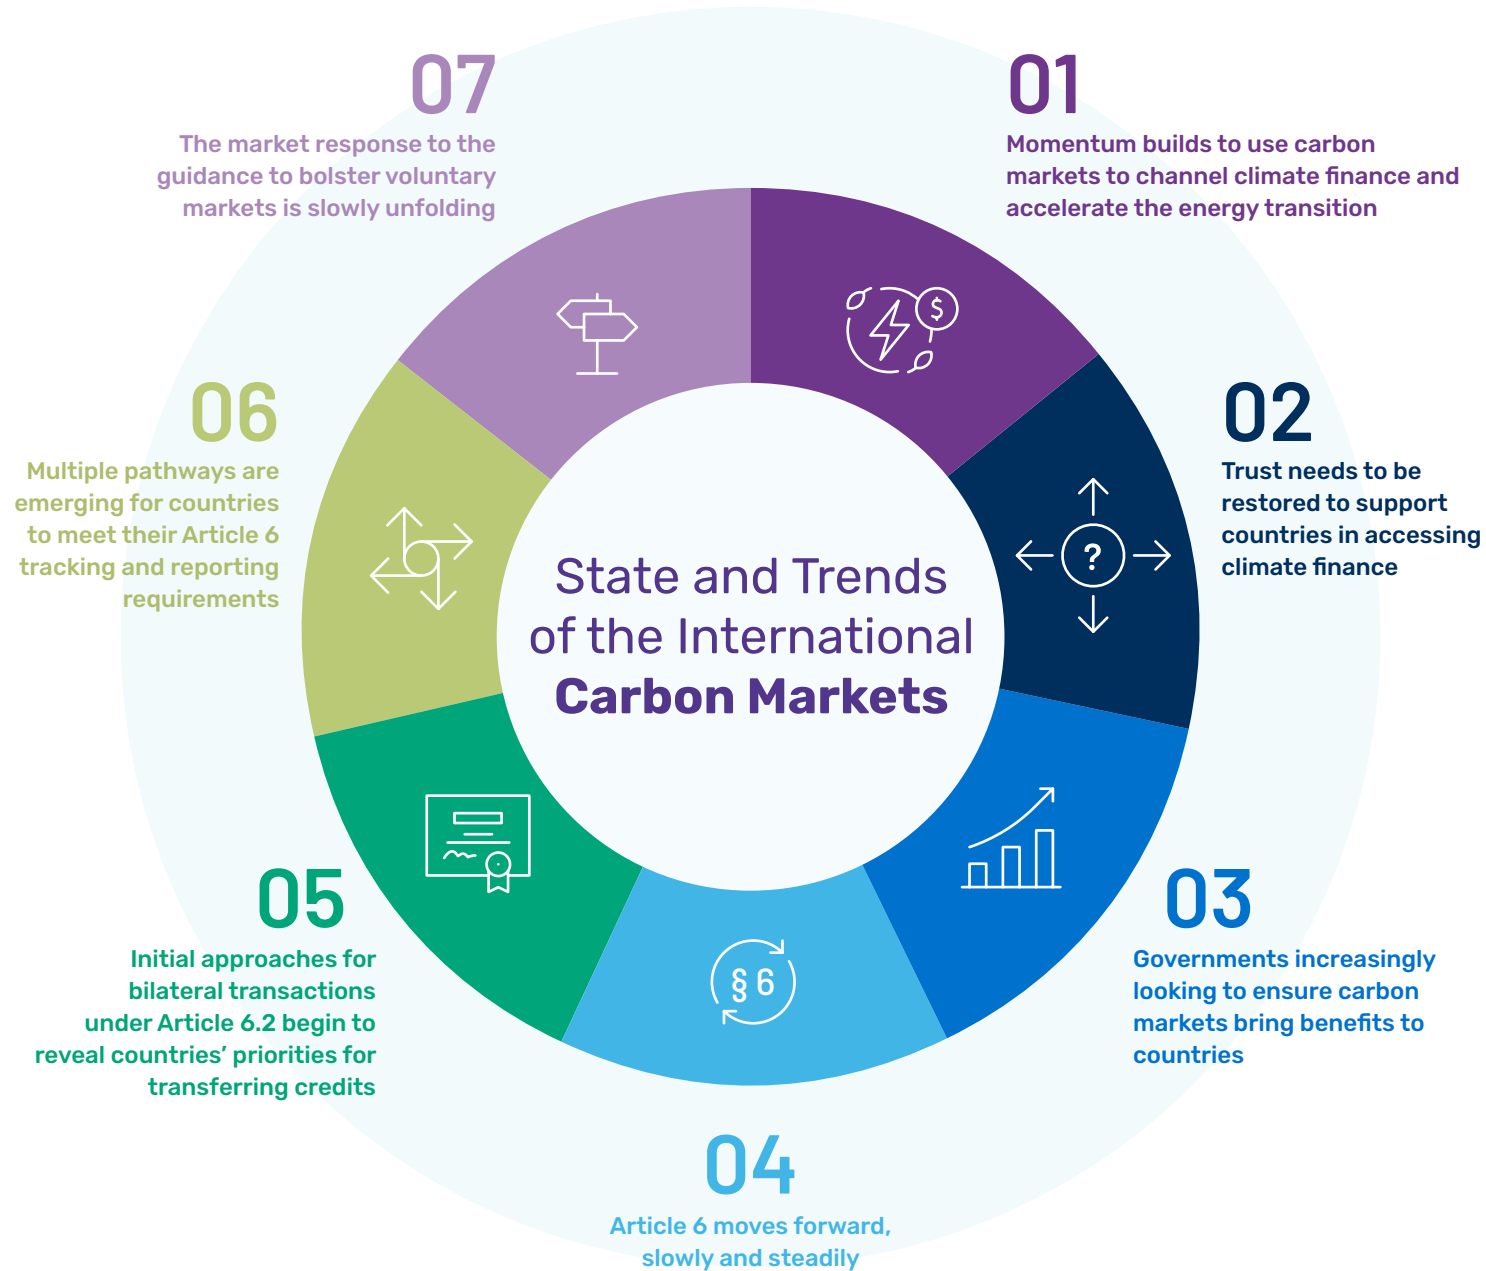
State and Trends of the International Carbon Markets

01

Momentum builds to use carbon markets to channel climate finance and accelerate the energy transition

02

Trust needs to be restored to support countries in accessing climate finance

03

Governments increasingly looking to ensure carbon markets bring benefits to countries

04

Article 6 moves forward, slowly and steadily

05

Initial approaches for bilateral transactions under Article 6.2 begin to reveal countries' priorities for transferring credits

06

Multiple pathways are emerging for countries to meet their Article 6 tracking and reporting requirements

07

The market response to the guidance to bolster voluntary markets is slowly unfolding

?

§ 6